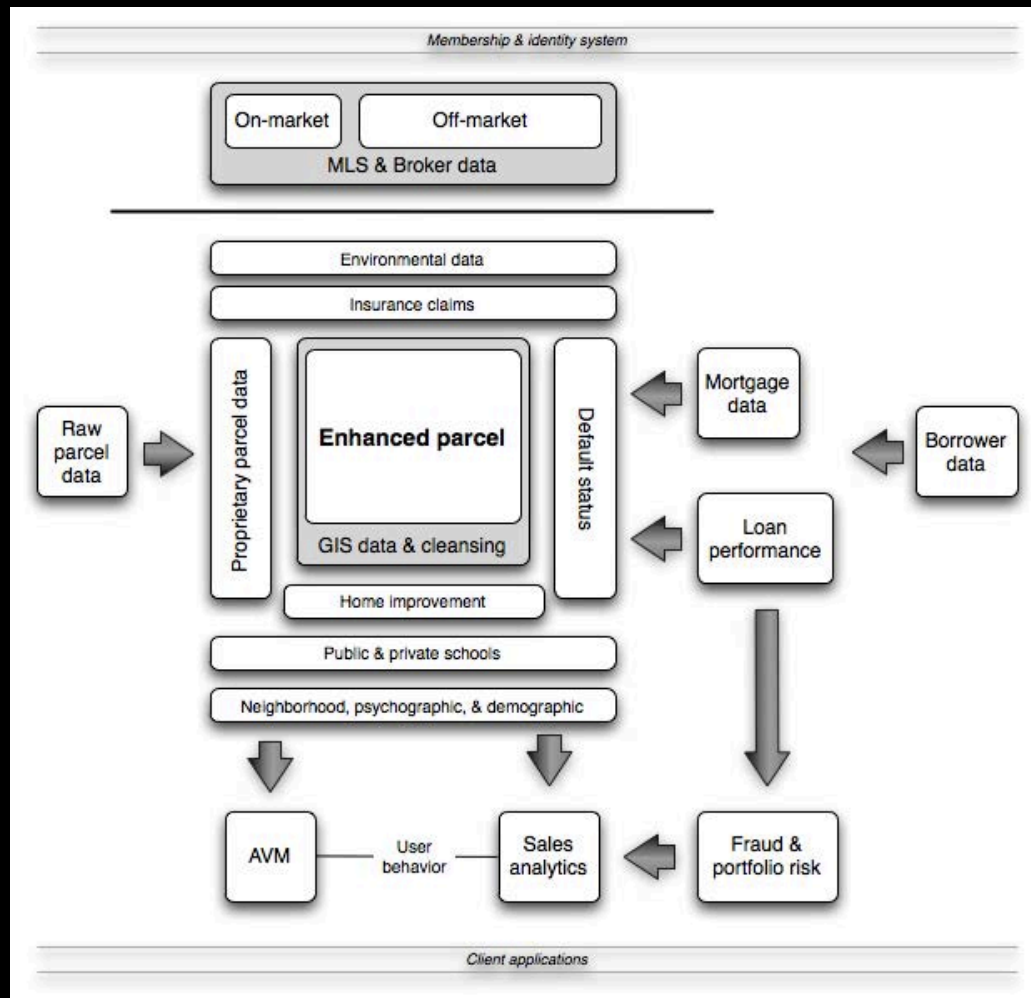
Membership & identity system

On-market

Off-market

MLS & Broker data

Environmental data

Insurance claims

Proprietary parcel data

Enhanced parcel

GIS data & cleansing

Default status

Mortgage data

Borrower data

Raw parcel data

Loan performance

Home improvement

Public & private schools

Neighborhood, psychographic, & demographic

AVM

User behavior

Sales analytics

Fraud & portfolio risk

Client applications